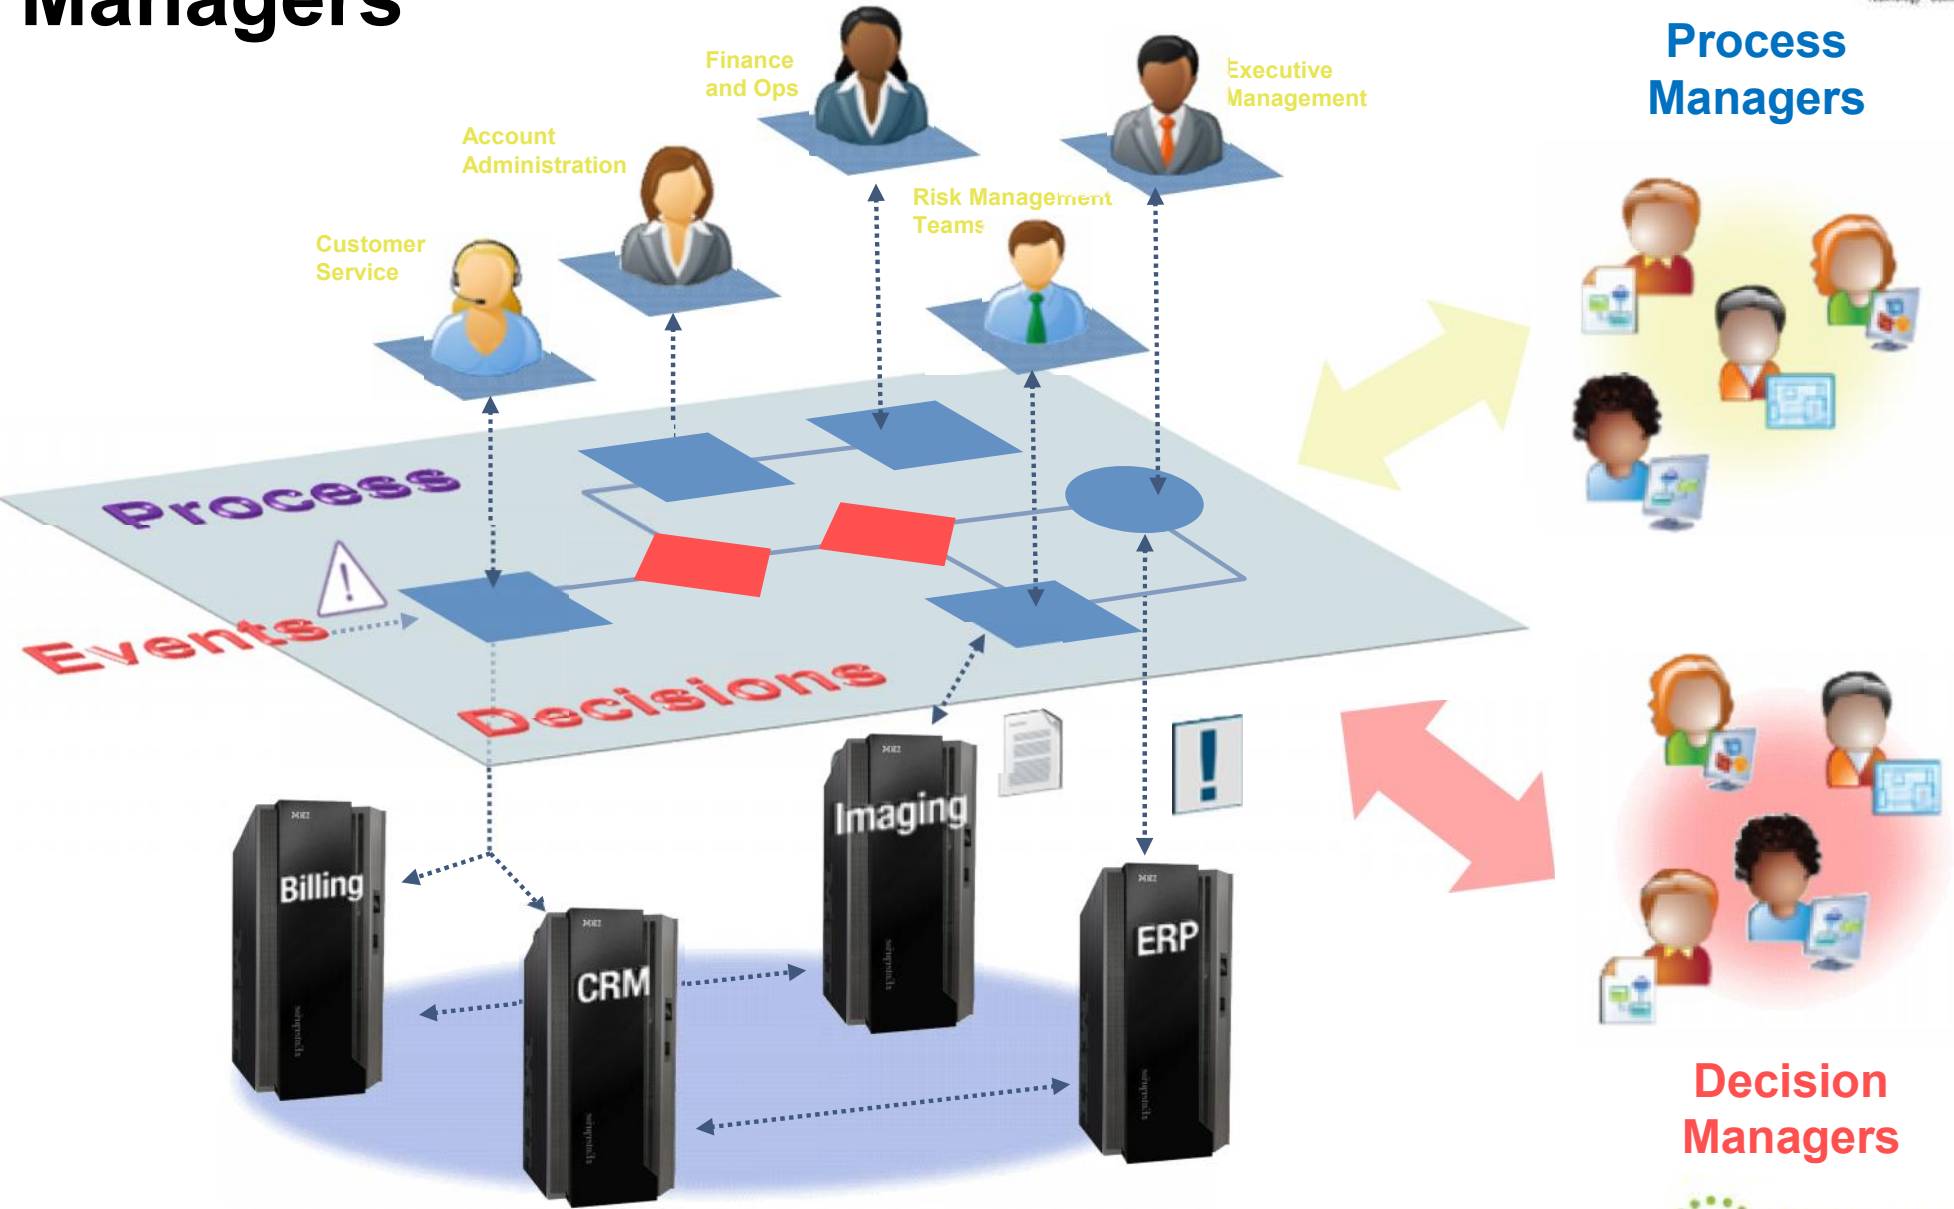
Managers

Process Managers

Finance and Ops

Executive Management

Account Administration

Risk Management Teams

Customer Service

Process

Events

Decisions

Imaging

Billing

CRM

ERP

Decision Managers